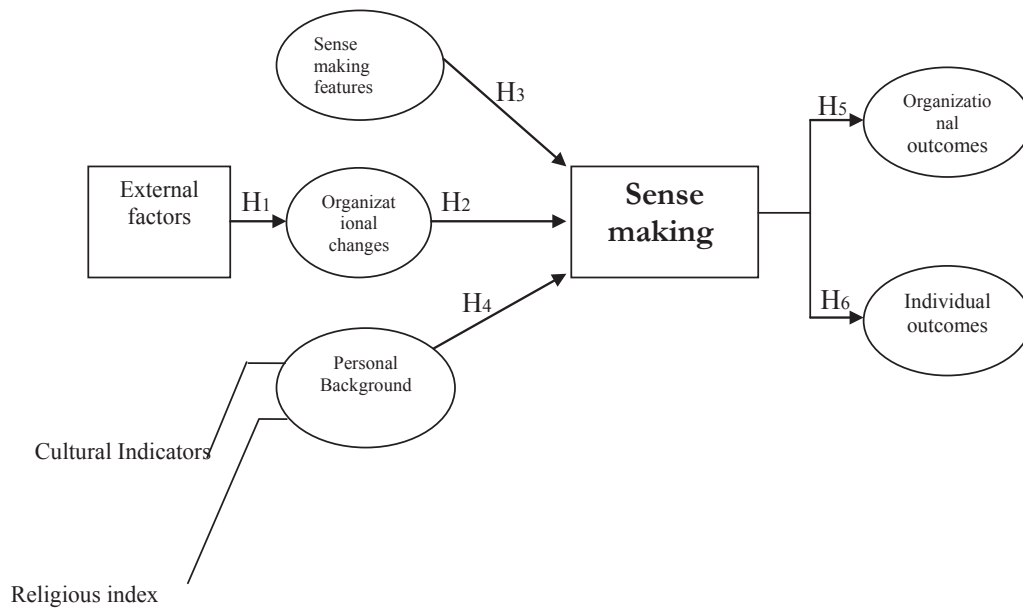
Sense making features

H3

Organizational outcomes

H5

External factors

H1

Organizational changes

H2

Sense making

H4

H6

Individual outcomes

Personal Background

Cultural Indicators

Religious index